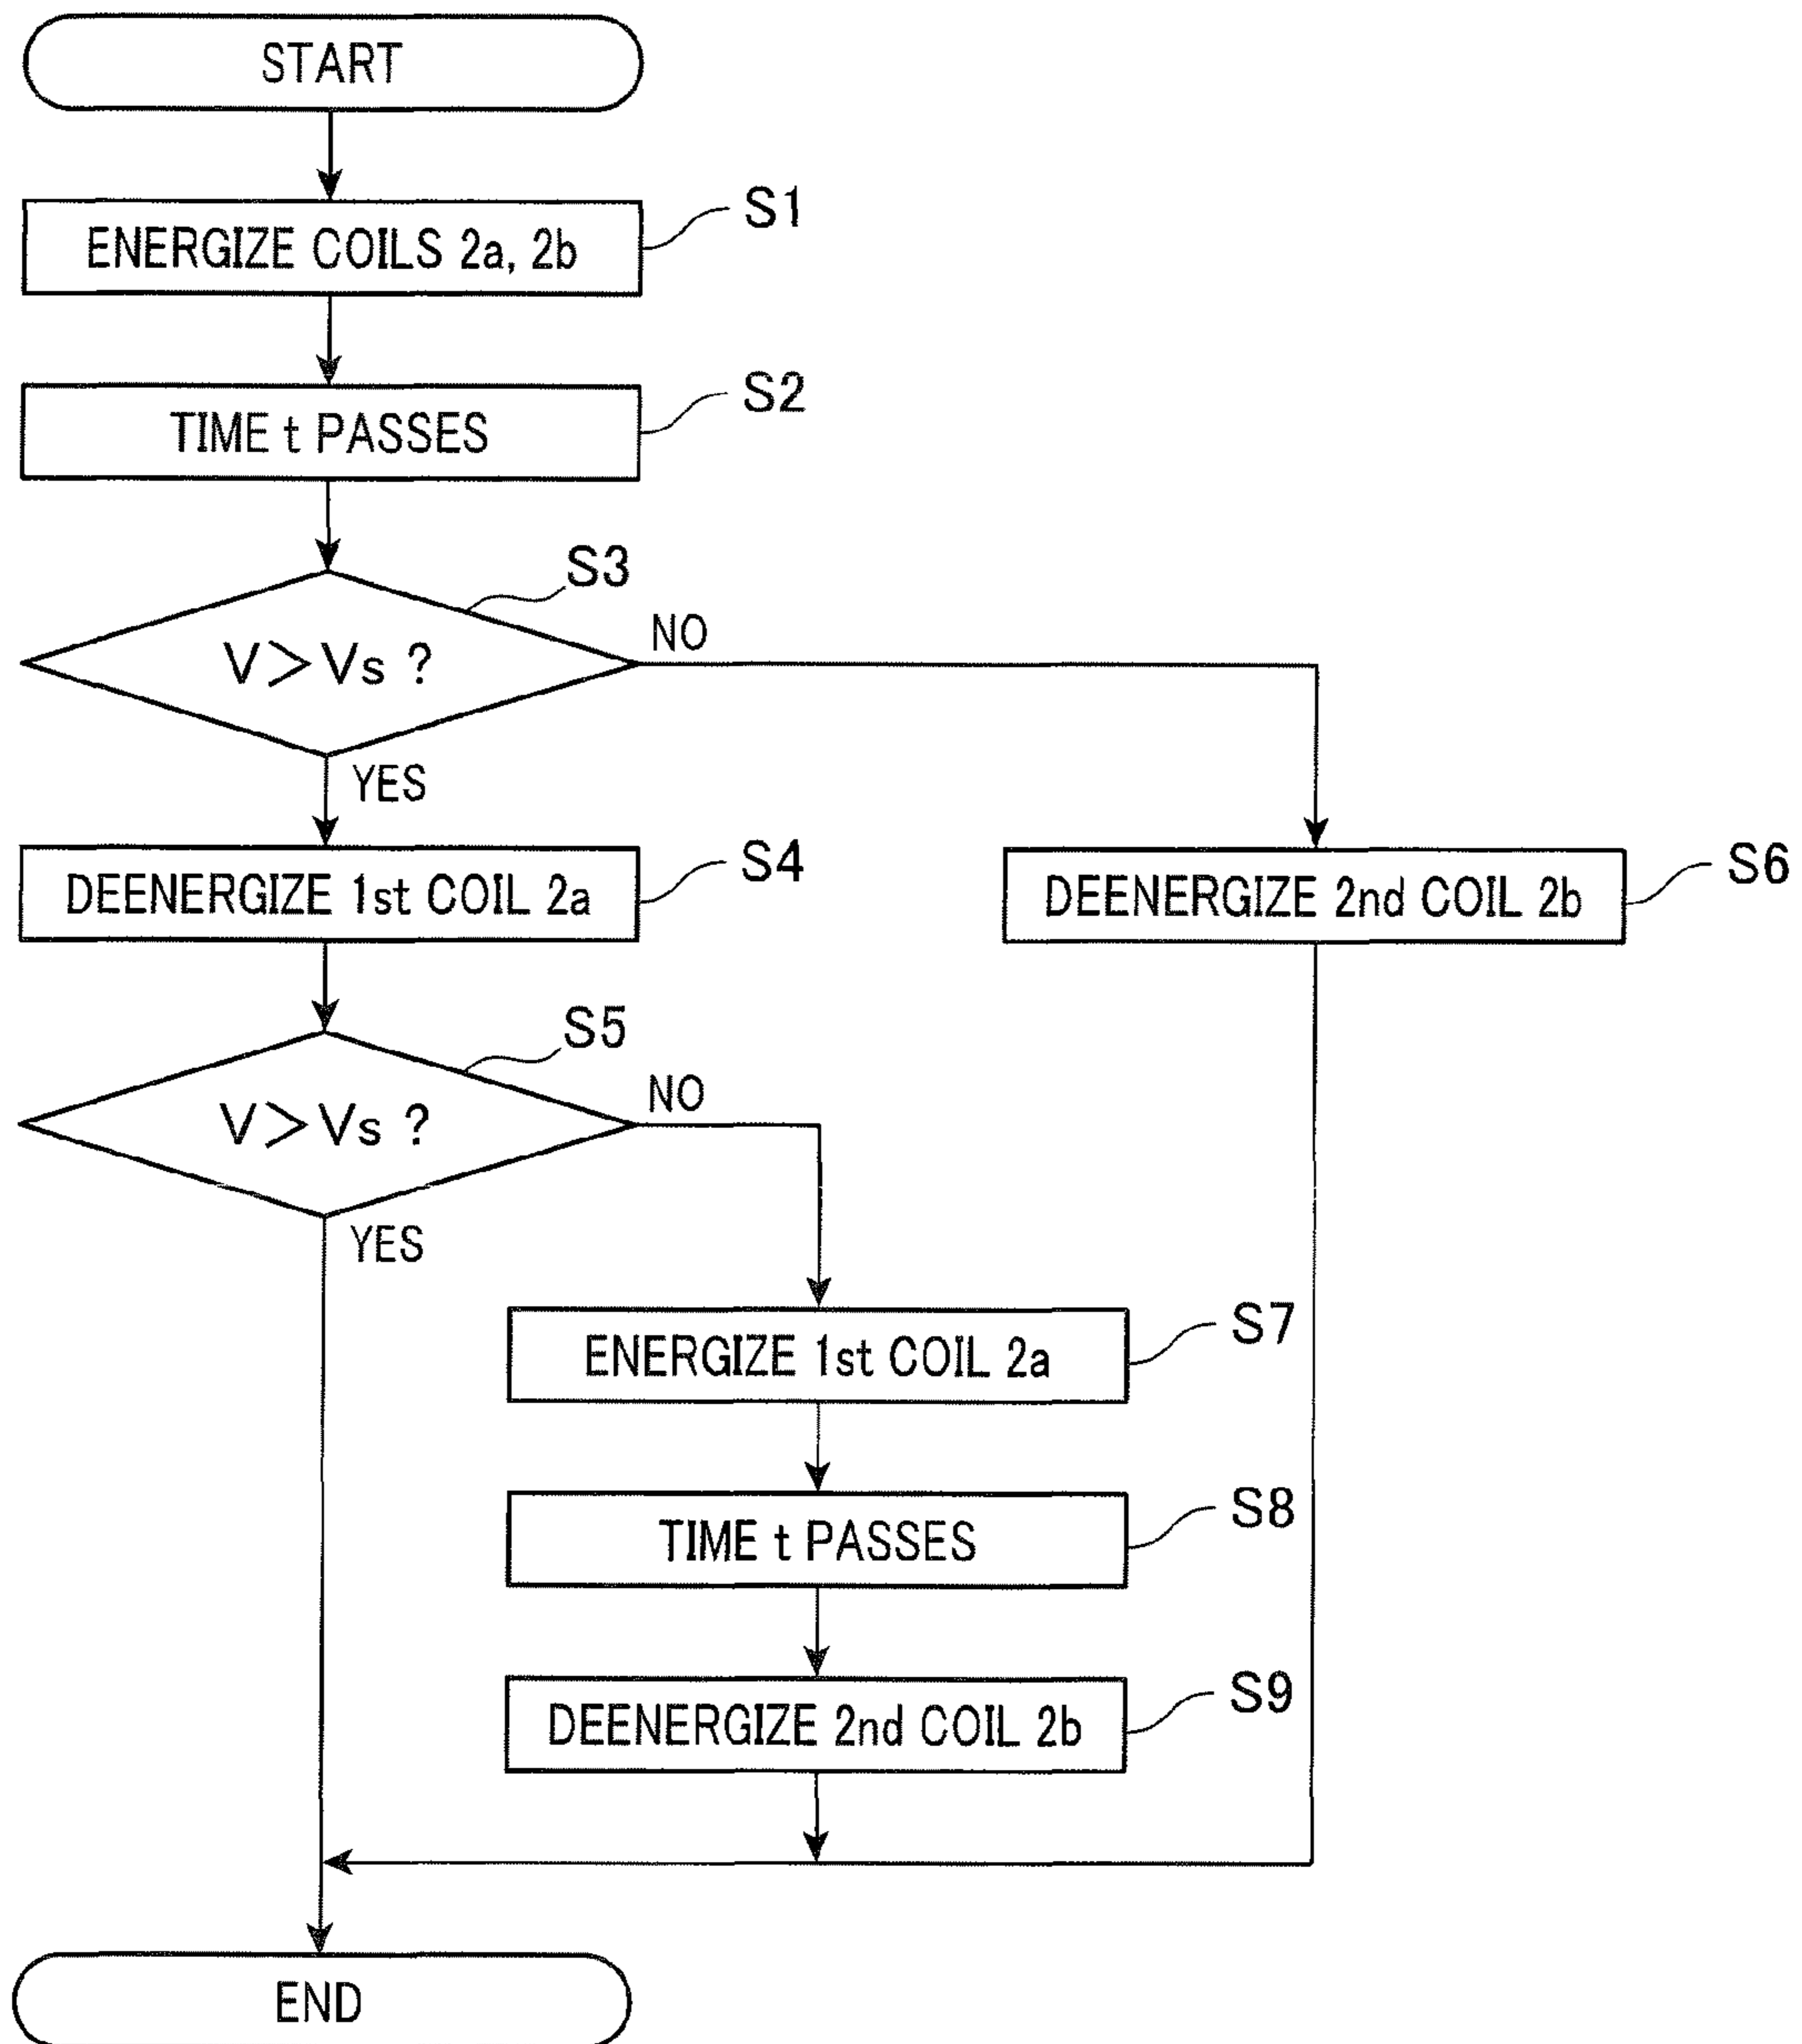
START

ENERGIZE COILS 2a, 2b

S1

TIME t PASSES

S2

S3

$V > Vs$ ?

NO

YES

DEENERGIZE 1st COIL 2a

S4

DEENERGIZE 2nd COIL 2b

S6

S5

$V > Vs$ ?

NO

YES

ENERGIZE 1st COIL 2a

S7

TIME t PASSES

S8

DEENERGIZE 2nd COIL 2b

S9

END